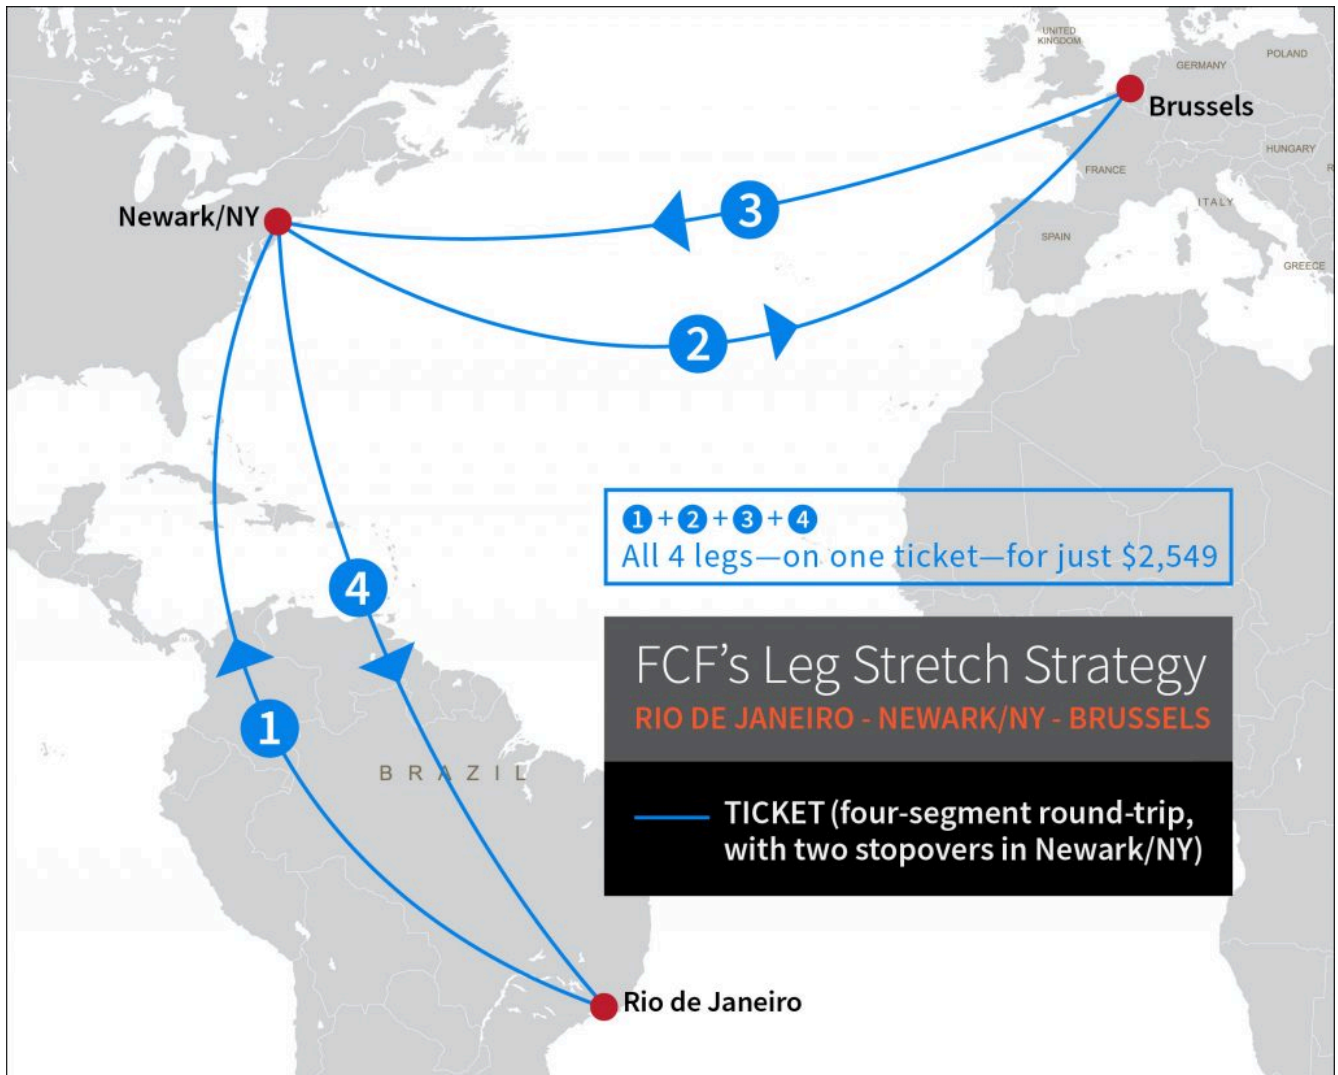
UNITED KINGDOM

GERMANY

POLAND

Brussels

HUNGARY

FRANCE

ITALY

SPAIN

GREECE

Newark/NY

3

2

4

1

BRAZIL

Rio de Janeiro

1 + 2 + 3 + 4
All 4 legs—on one ticket—for just $2,549

FCF's Leg Stretch Strategy
RIO DE JANEIRO - NEWARK/NY - BRUSSELS

TICKET (four-segment round-trip, with two stopovers in Newark/NY)